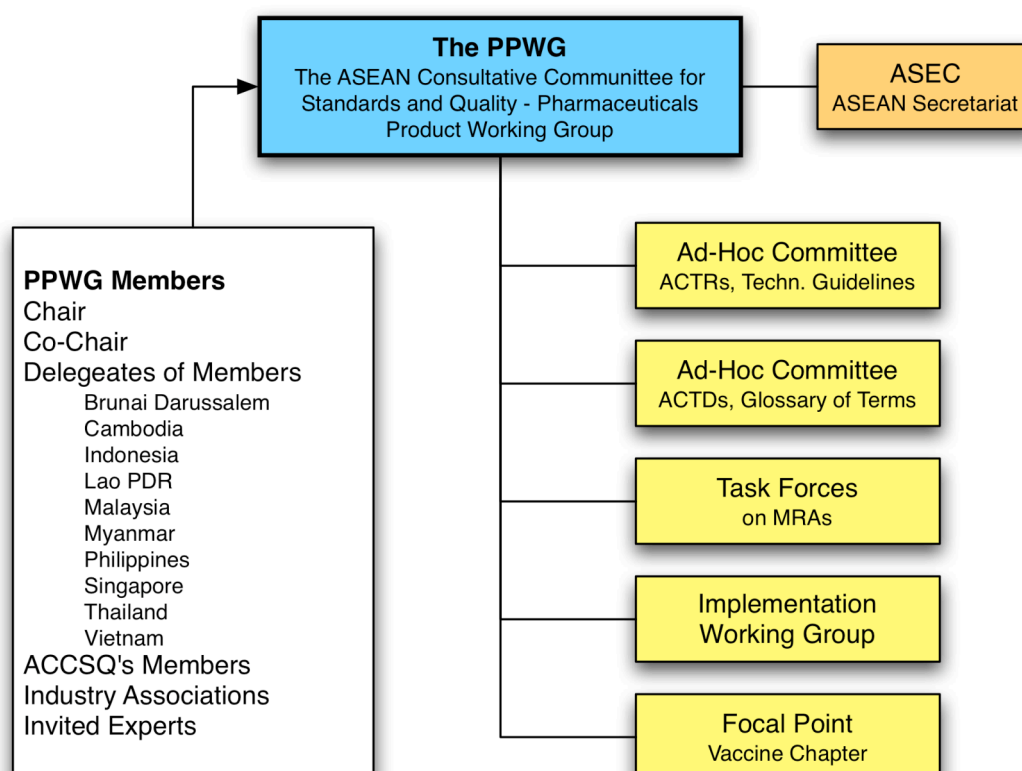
The PPWG
The ASEAN Consultative Communittee for Standards and Quality - Pharmaceuticals Product Working Group

ASEC
ASEAN Secretariat

PPWG Members
Chair
Co-Chair
Delegeates of Members
Brunai Darussalem
Cambodia
Indonesia
Lao PDR
Malaysia
Myanmar
Philippines
Singapore
Thailand
Vietnam
ACCSQ's Members
Industry Associations
Invited Experts

Ad-Hoc Committee
ACTRs, Techn. Guidelines

Ad-Hoc Committee
ACTDs, Glossary of Terms

Task Forces
on MRAs

Implementation
Working Group

Focal Point
Vaccine Chapter